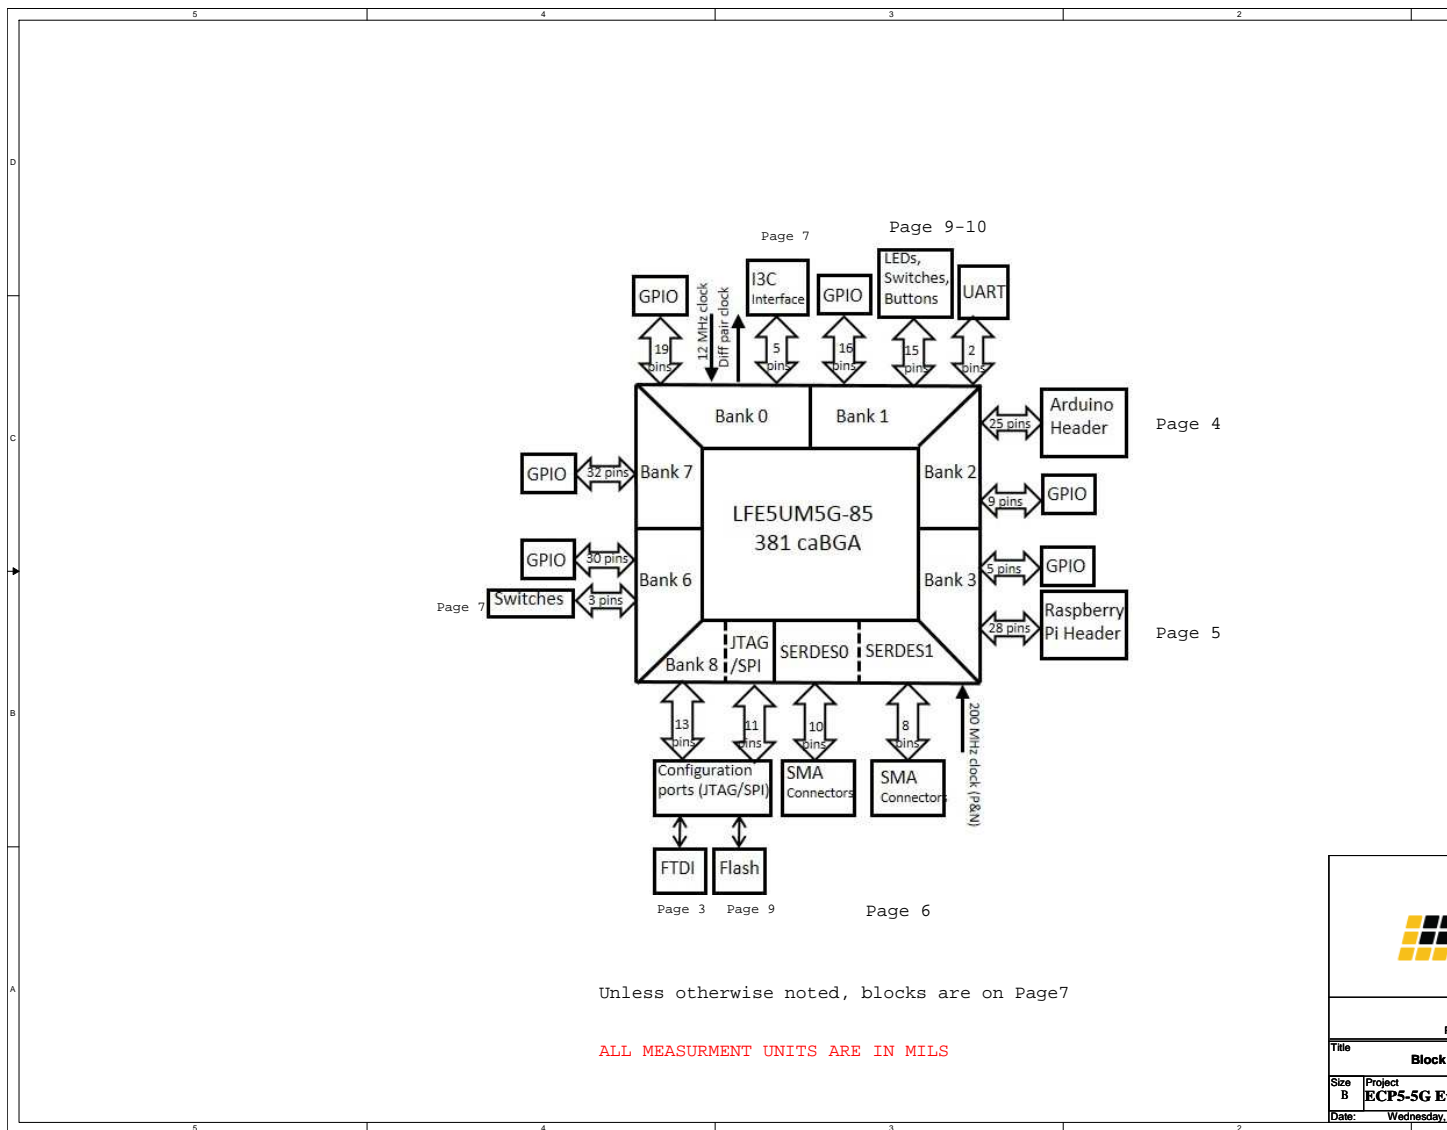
5 4 3 2

D

C

B

A

Page 7

Page 9-10

GPIO

12 MHz clock

Diff pair clock

I3C Interface

GPIO

LEDs, Switches, Buttons

UART

19 pins

5 pins

16 pins

15 pins

2 pins

Bank 0

Bank 1

Arduino Header

Page 4

25 pins

GPIO

32 pins

Bank 7

Bank 2

LFE5UM5G-85
381 caBGA

9 pins

GPIO

GPIO

30 pins

Bank 6

Bank 3

5 pins

GPIO

Page 7

Switches

3 pins

28 pins

Raspberry Pi Header

Page 5

Bank 8

JTAG /SPI

SERDES0

SERDES1

200 MHz clock (P&N)

13 pins

11 pins

10 pins

8 pins

Configuration ports (JTAG/SPI)

SMA Connectors

SMA Connectors

FTDI

Flash

Page 3

Page 9

Page 6

Unless otherwise noted, blocks are on Page7

ALL MEASURMENT UNITS ARE IN MILS

Title

Block

Size B

Project ECP5-5G E

Date: Wednesday,

5 4 3 2